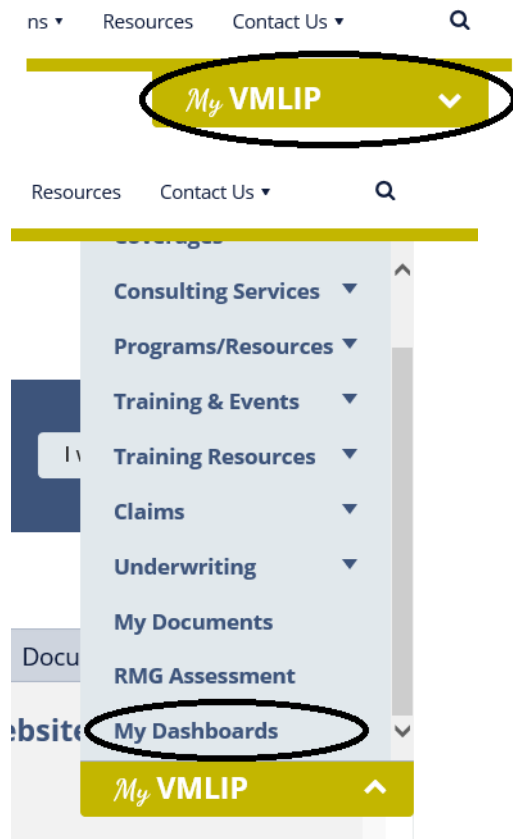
ns ▾ Resources Contact Us ▾

My VMLIP

Resources Contact Us ▾

Coverages

Consulting Services

Programs/Resources

Training & Events

Training Resources

Claims

Underwriting

My Documents

RMG Assessment

My Dashboards

I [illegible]

Docu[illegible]

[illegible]ebsite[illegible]

My VMLIP